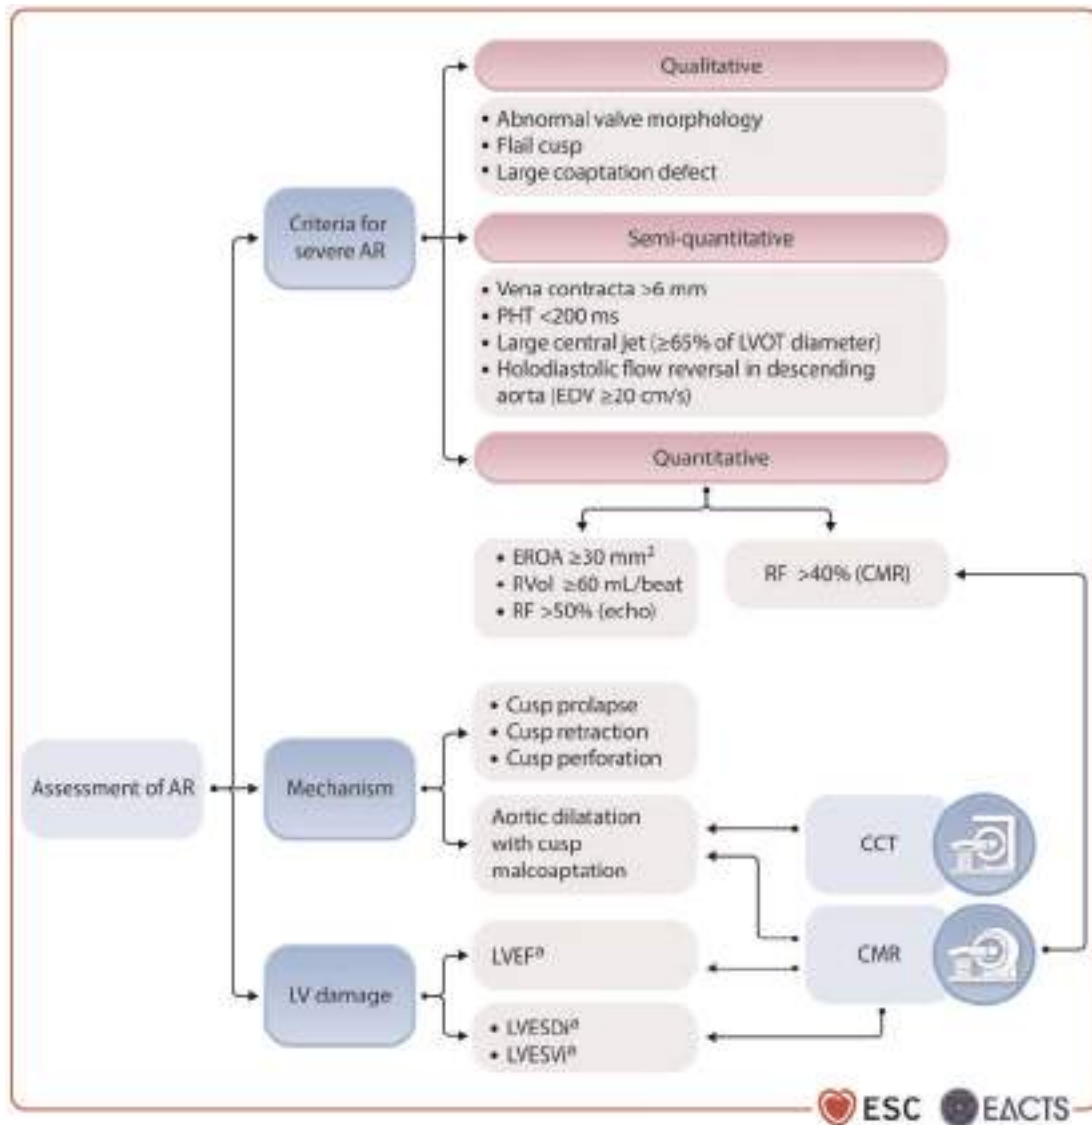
Assessment of AR

Criteria for severe AR

Qualitative

• Abnormal valve morphology
• Flail cusp
• Large coaptation defect

Semi-quantitative

• Vena contracta >6 mm
• PHT <200 ms
• Large central jet (≥65% of LVOT diameter)
• Holodiastolic flow reversal in descending aorta (EDV ≥20 cm/s)

Quantitative

• EROA ≥30 mm$^2$
• RVol ≥60 mL/beat
• RF >50% (echo)

RF >40% (CMR)

Mechanism

• Cusp prolapse
• Cusp retraction
• Cusp perforation

Aortic dilatation with cusp malcoaptation

CCT

CMR

LV damage

LVEF$^a$

• LVESDi$^a$
• LVESVi$^a$

ESC EACTS